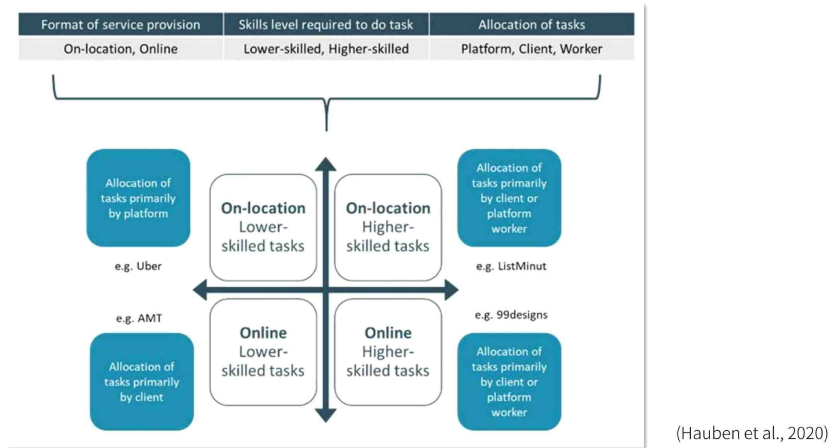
| Format of service provision | Skills level required to do task | Allocation of tasks |
|---|---|---|
| On-location, Online | Lower-skilled, Higher-skilled | Platform, Client, Worker |

Allocation of tasks primarily by platform

e.g. Uber

On-location Lower-skilled tasks

On-location Higher-skilled tasks

Allocation of tasks primarily by client or platform worker

e.g. ListMinut

e.g. AMT

Allocation of tasks primarily by client

Online Lower-skilled tasks

Online Higher-skilled tasks

e.g. 99designs

Allocation of tasks primarily by client or platform worker

(Hauben et al., 2020)